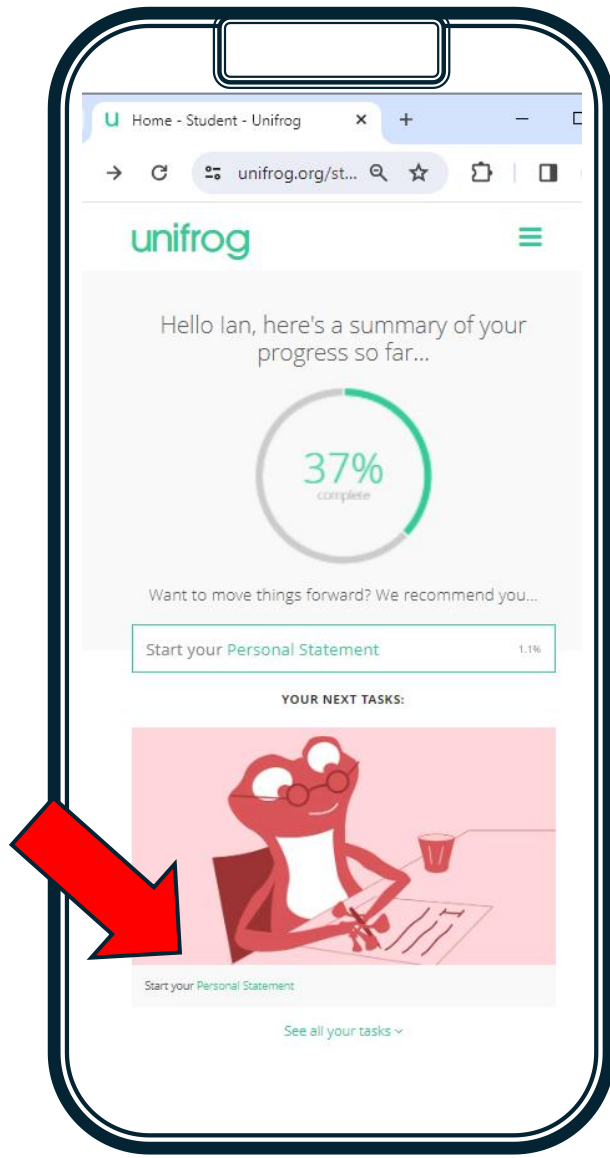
u Home - Student - Unifrog ×

unifrog.org/st...

unifrog

Hello Ian, here's a summary of your progress so far...

37%
complete

Want to move things forward? We recommend you...

Start your Personal Statement 1.1%

YOUR NEXT TASKS:

Start your Personal Statement

See all your tasks